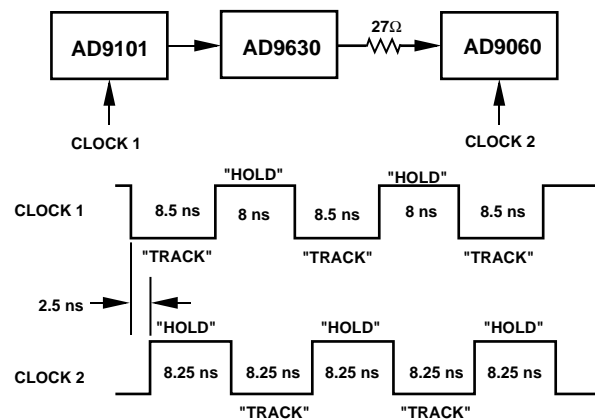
AD9101

AD9630

27Ω

AD9060

CLOCK 1

CLOCK 2

"HOLD"

"HOLD"

CLOCK 1

8.5 ns

8 ns

8.5 ns

8 ns

8.5 ns

"TRACK"

"TRACK"

"TRACK"

2.5 ns

"HOLD"

"HOLD"

"HOLD"

CLOCK 2

8.25 ns

8.25 ns

8.25 ns

8.25 ns

8.25 ns

"TRACK"

"TRACK"